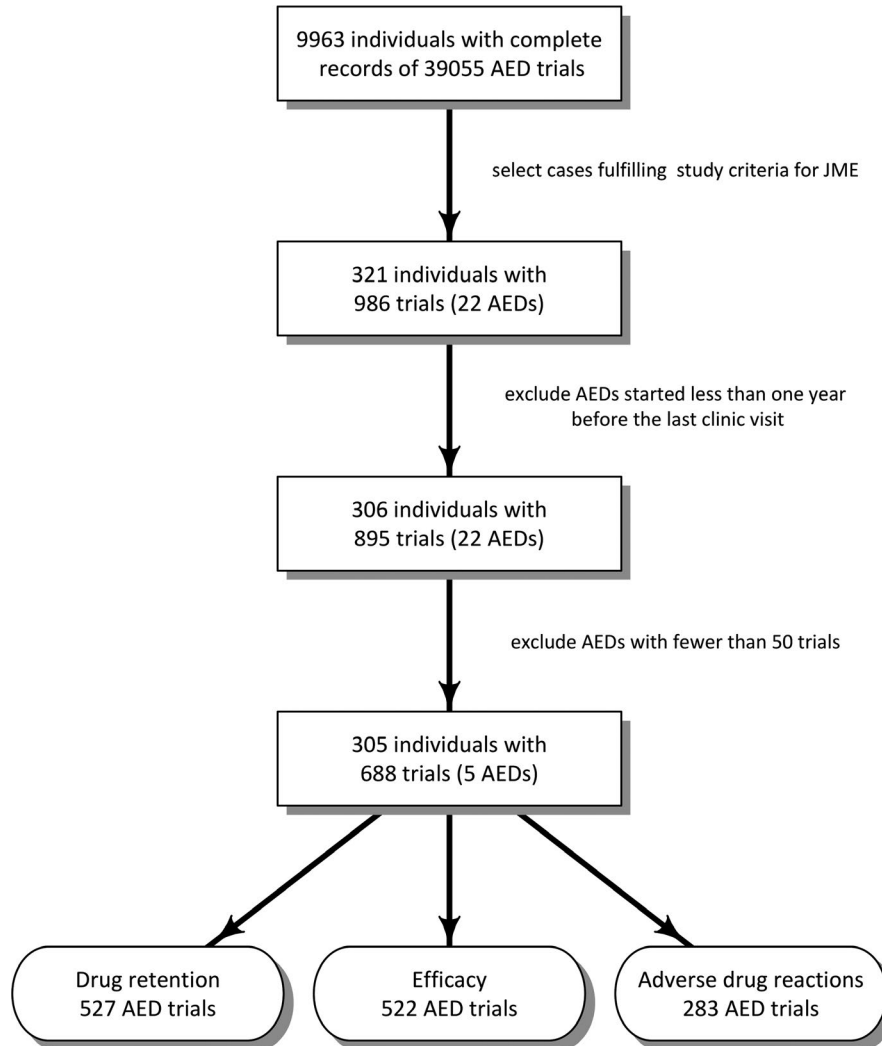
9963 individuals with complete records of 39055 AED trials

select cases fulfilling study criteria for JME

321 individuals with 986 trials (22 AEDs)

exclude AEDs started less than one year before the last clinic visit

306 individuals with 895 trials (22 AEDs)

exclude AEDs with fewer than 50 trials

305 individuals with 688 trials (5 AEDs)

Drug retention
527 AED trials

Efficacy
522 AED trials

Adverse drug reactions
283 AED trials